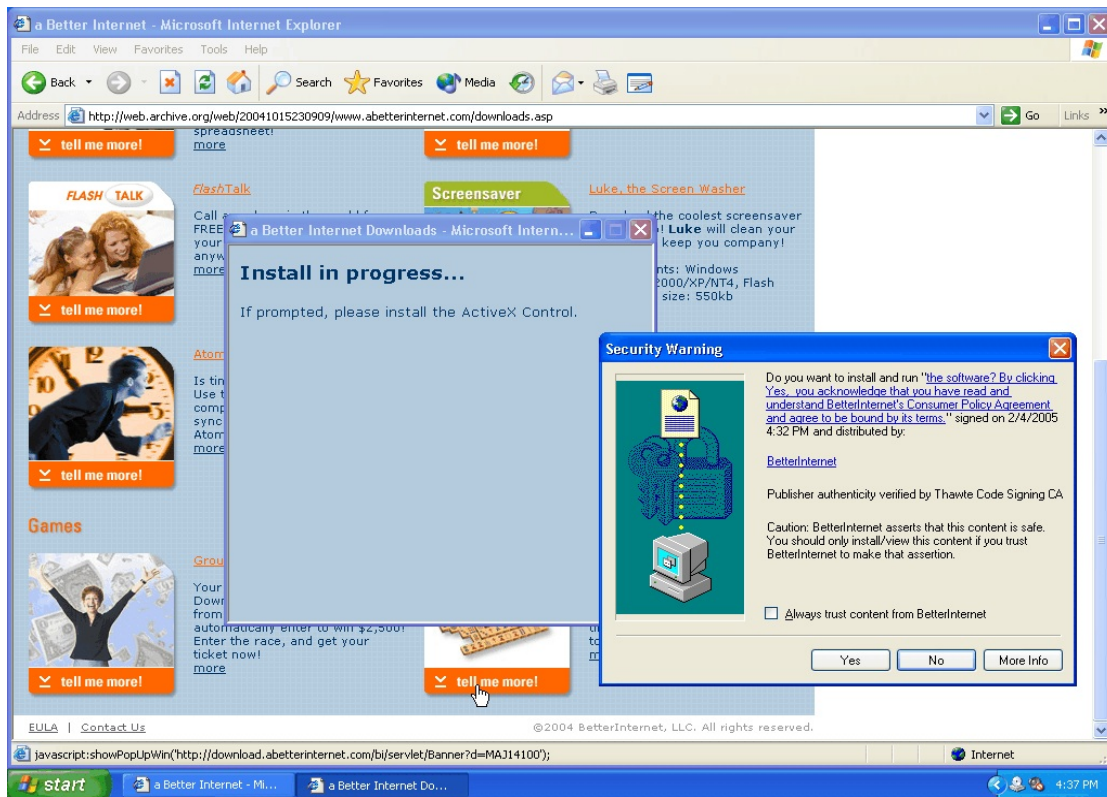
a Better Internet - Microsoft Internet Explorer

File Edit View Favorites Tools Help

Back Search Favorites Media

Address http://web.archive.org/web/20041015230909/www.abetterinternet.com/downloads.asp Go Links

spreadsheet!
more

tell me more!

tell me more!

FLASH TALK

FlashTalk

Call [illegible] FREE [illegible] your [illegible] anyw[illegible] more

tell me more!

Screensaver

Luke, the Screen Washer

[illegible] the coolest screensaver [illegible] Luke will clean your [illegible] keep you company!

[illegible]nts: Windows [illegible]2000/XP/NT4, Flash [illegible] size: 550kb

Atom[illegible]

Is tin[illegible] Use t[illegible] comp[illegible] sync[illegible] Atom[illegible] more

tell me more!

Games

Grou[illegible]

Your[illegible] Dow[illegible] from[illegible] automatically enter to win $2,500! Enter the race, and get your ticket now!
more

tell me more!

tell me more!

a Better Internet Downloads - Microsoft Intern...

Install in progress...

If prompted, please install the ActiveX Control.

Security Warning

Do you want to install and run "the software? By clicking Yes, you acknowledge that you have read and understand BetterInternet's Consumer Policy Agreement and agree to be bound by its terms." signed on 2/4/2005 4:32 PM and distributed by:

BetterInternet

Publisher authenticity verified by Thawte Code Signing CA

Caution: BetterInternet asserts that this content is safe. You should only install/view this content if you trust BetterInternet to make that assertion.

Always trust content from BetterInternet

Yes No More Info

EULA | Contact Us

©2004 BetterInternet, LLC. All rights reserved.

javascript:showPopUpWin('http://download.abetterinternet.com/bi/servlet/Banner?d=MAJ14100');

Internet

start a Better Internet - Mi... a Better Internet Do... 4:37 PM